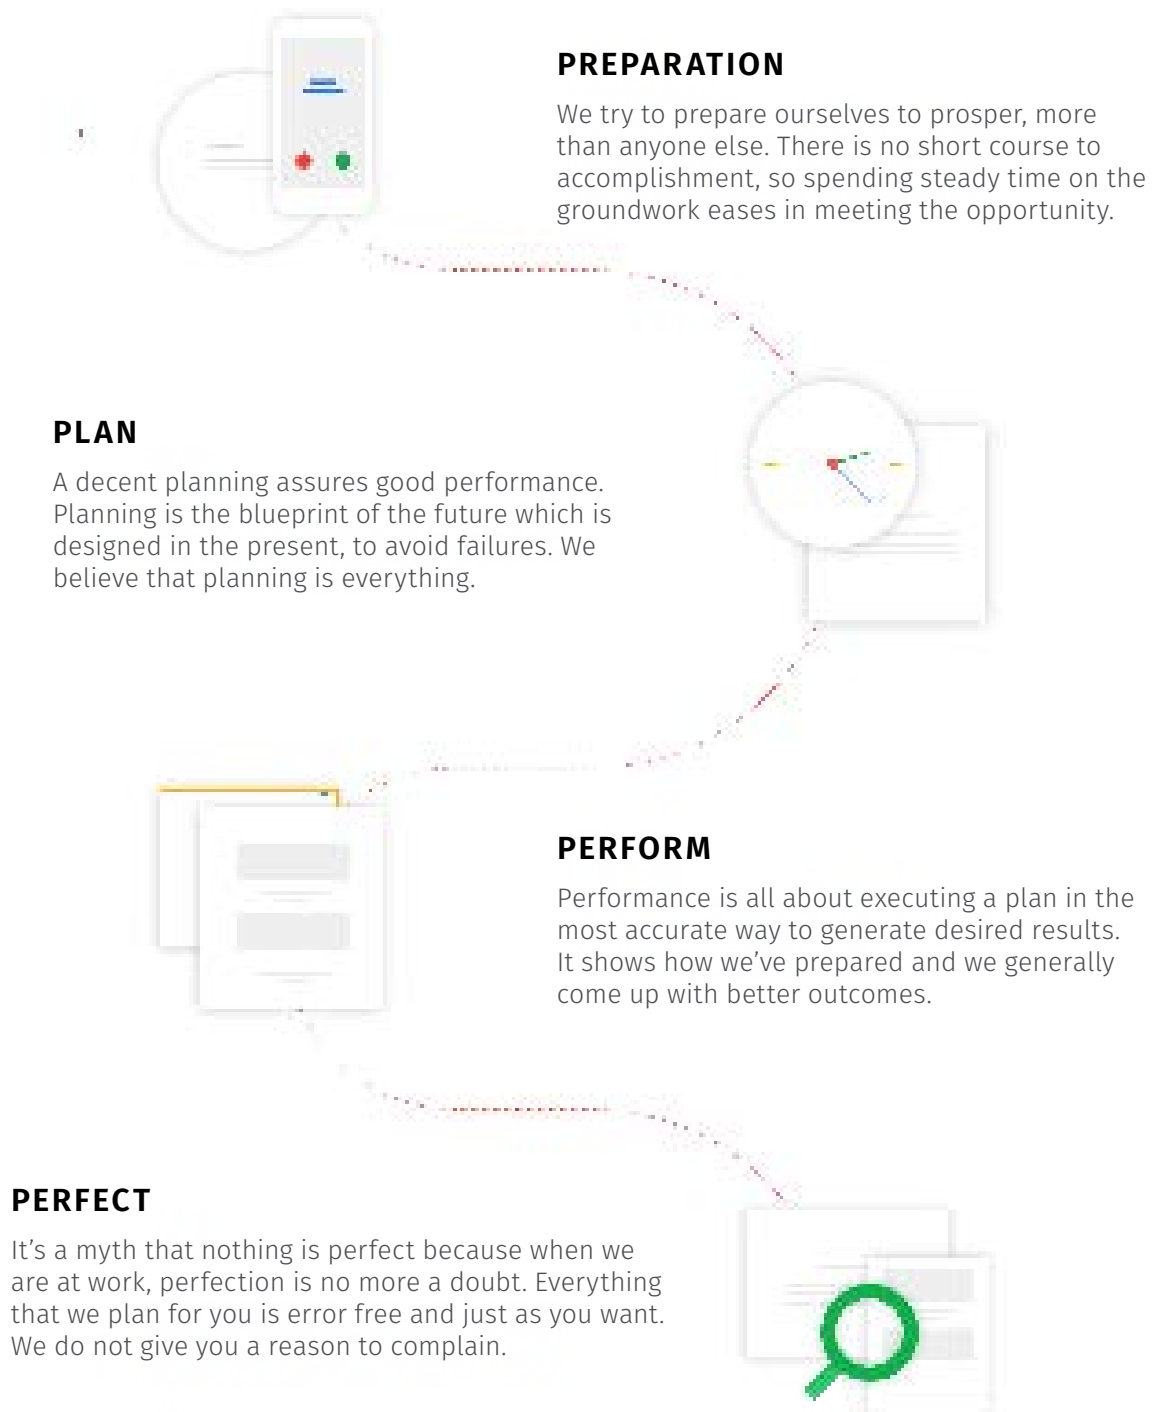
PREPARATION

We try to prepare ourselves to prosper, more than anyone else. There is no short course to accomplishment, so spending steady time on the groundwork eases in meeting the opportunity.

PLAN

A decent planning assures good performance. Planning is the blueprint of the future which is designed in the present, to avoid failures. We believe that planning is everything.

PERFORM

Performance is all about executing a plan in the most accurate way to generate desired results. It shows how we've prepared and we generally come up with better outcomes.

PERFECT

It's a myth that nothing is perfect because when we are at work, perfection is no more a doubt. Everything that we plan for you is error free and just as you want. We do not give you a reason to complain.